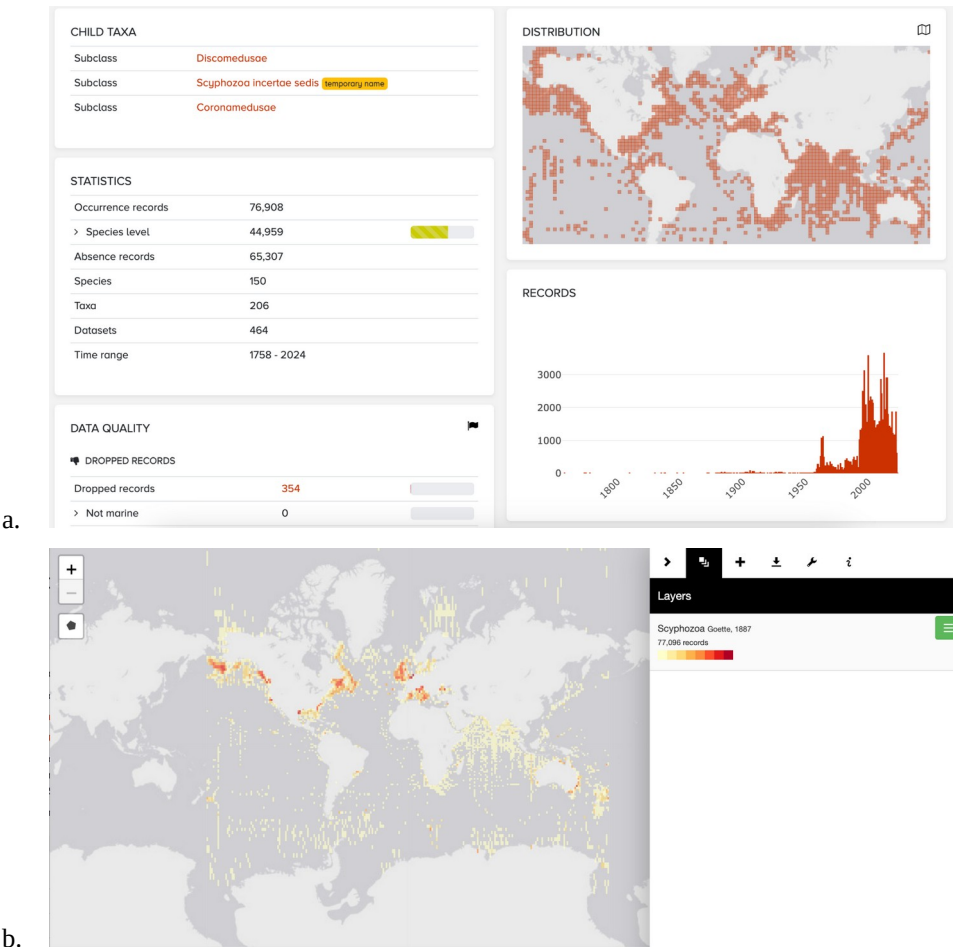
CHILD TAXA

| Subclass | Discomedusae |
|---|---|
| Subclass | Scyphozoa incertae sedis temporary name |
| Subclass | Coronamedusae |

STATISTICS

| Occurrence records | 76,908 |
|---|---|
| > Species level | 44,959 |
| Absence records | 65,307 |
| Species | 150 |
| Taxa | 206 |
| Datasets | 464 |
| Time range | 1758 - 2024 |

DATA QUALITY

DROPPED RECORDS

| Dropped records | 354 |
|---|---|
| > Not marine | 0 |

DISTRIBUTION

RECORDS

3000
2000
1000
0
1800 1850 1900 1950 2000

a.

+
−

Layers

Scyphozoa Goette, 1887
77,096 records

b.